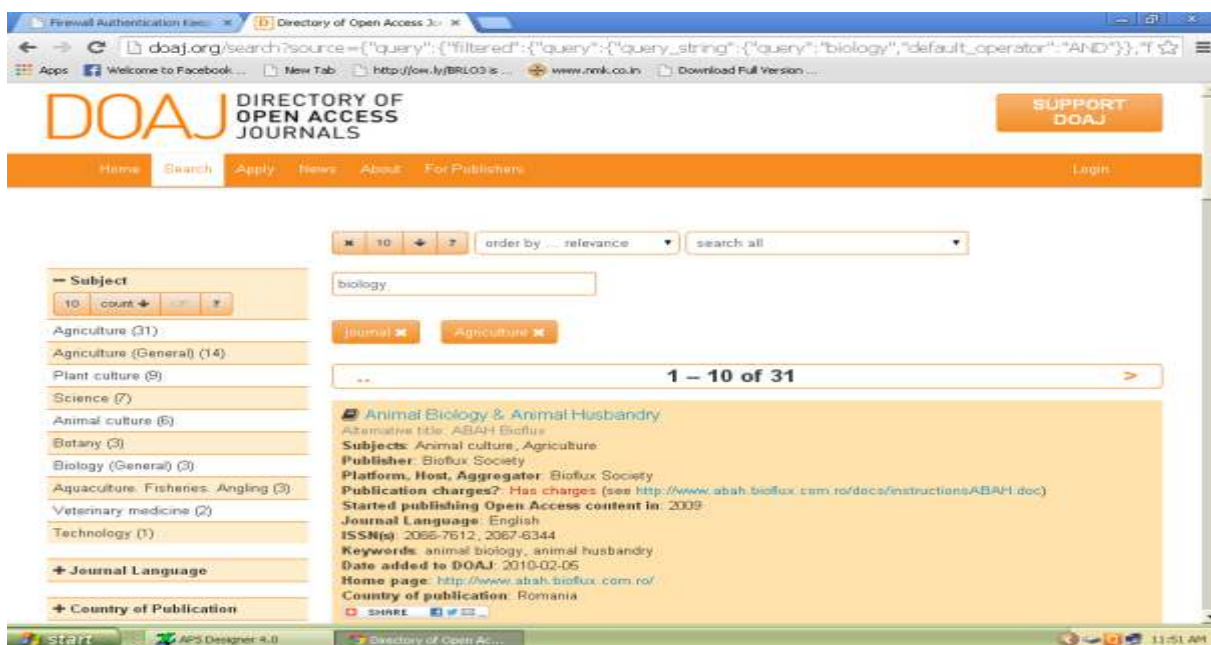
Firewall Authentication Keep × Directory of Open Access Jo ×

doaj.org/search?source={"query":{"filtered":{"query":{"query_string":{"query":"biology","default_operator":"AND"}},"f

Apps Welcome to Facebook ... New Tab http://ow.ly/BRLO3 s ... www.nmk.co.in Download Full Version ...

DOAJ DIRECTORY OF OPEN ACCESS JOURNALS

SUPPORT DOAJ

Home Search Apply News About For Publishers Login

× 10 ↓ ? order by ... relevance search all

biology

journal × Agriculture ×

— Subject
10 count ↓ ?

Agriculture (31)
Agriculture (General) (14)
Plant culture (9)
Science (7)
Animal culture (6)
Botany (3)
Biology (General) (3)
Aquaculture. Fisheries. Angling (3)
Veterinary medicine (2)
Technology (1)

+ Journal Language

+ Country of Publication

.. 1 – 10 of 31 >

Animal Biology & Animal Husbandry
Alternative title: ABAH Bioflux
Subjects: Animal culture, Agriculture
Publisher: Bioflux Society
Platform, Host, Aggregator: Bioflux Society
Publication charges?: Has charges (see http://www.abah.bioflux.com.ro/docs/instructionsABAH.doc)
Started publishing Open Access content in: 2009
Journal Language: English
ISSN(s): 2066-7612, 2067-6344
Keywords: animal biology, animal husbandry
Date added to DOAJ: 2010-02-05
Home page: http://www.abah.bioflux.com.ro/
Country of publication: Romania
SHARE

start APS Designer 4.0 Directory of Open Ac... 11:51 AM